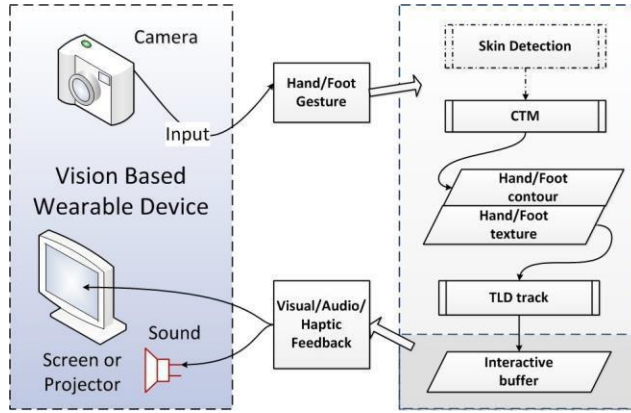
Camera

Input

Vision Based Wearable Device

Sound

Screen or Projector

Hand/Foot Gesture

Visual/Audio/ Haptic Feedback

Skin Detection

CTM

Hand/Foot contour

Hand/Foot texture

TLD track

Interactive buffer